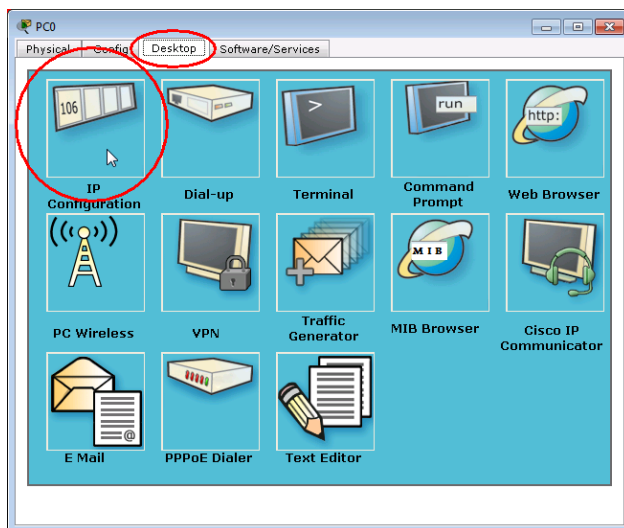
PC0

Physical Config Desktop Software/Services

106

IP Configuration

Dial-up

>

Terminal

run

Command Prompt

http:

Web Browser

PC Wireless

VPN

Traffic Generator

MIB

MIB Browser

Cisco IP Communicator

@

E Mail

PPPoE Dialer

Text Editor